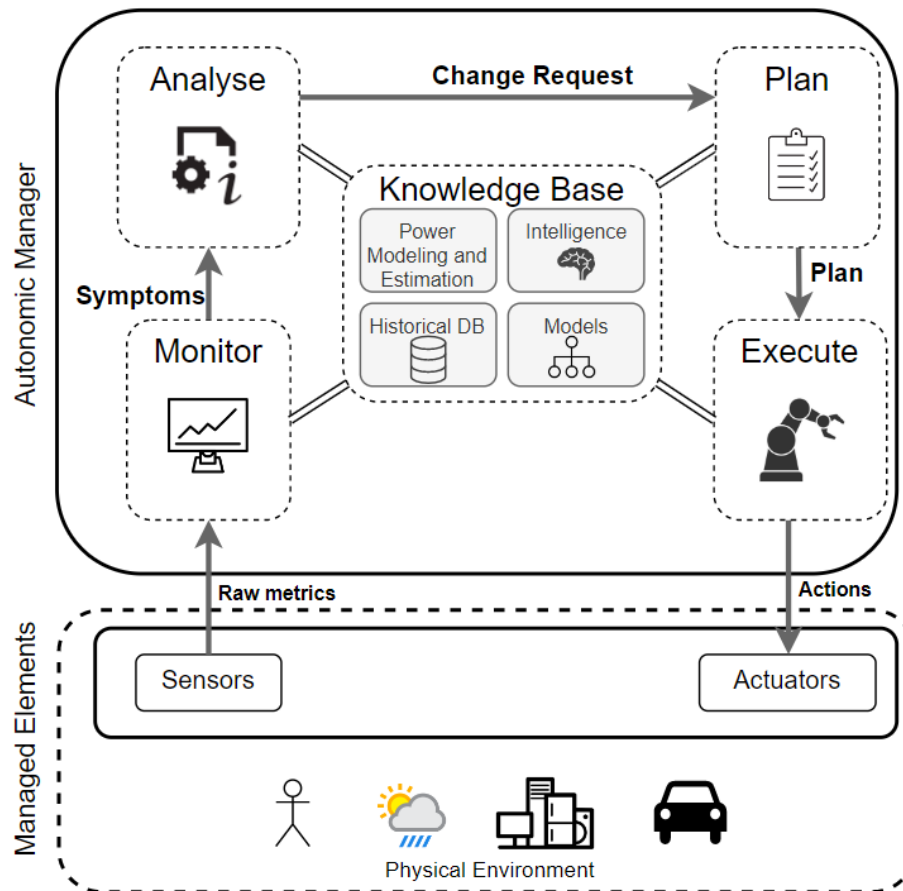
Autonomic Manager

Analyse

Change Request

Plan

Knowledge Base

Power Modeling and Estimation

Intelligence

Historical DB

Models

Symptoms

Plan

Monitor

Execute

Raw metrics

Actions

Managed Elements

Sensors

Actuators

Physical Environment